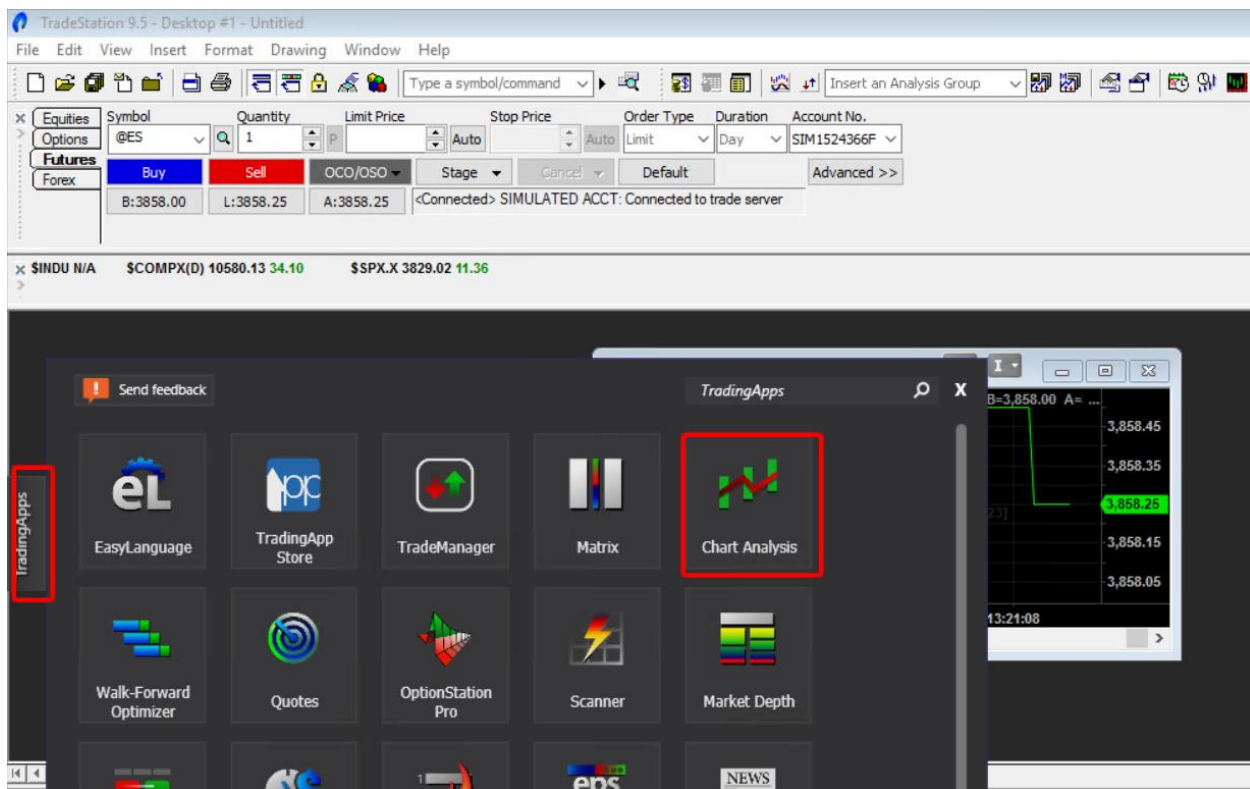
TradeStation 9.5 - Desktop #1 - Untitled

File Edit View Insert Format Drawing Window Help

Type a symbol/command

Insert an Analysis Group

Equities
Options
Futures
Forex

Symbol
@ES

Quantity
1

Limit Price

Auto

Stop Price

Auto

Order Type
Limit

Duration
Day

Account No.
SIM1524366F

Buy

Sell

OCO/OSO

Stage

Cancel

Default

Advanced >>

B:3858.00

L:3858.25

A:3858.25

<Connected> SIMULATED ACCT: Connected to trade server

$INDU N/A $COMPX(D) 10580.13 34.10 $SPX.X 3829.02 11.36

TradingApps

Send feedback

TradingApps

X

B=3,858.00 A= ...

3,858.45

3,858.35

3,858.25

3,858.15

3,858.05

13:21:08

EasyLanguage

TradingApp Store

TradeManager

Matrix

Chart Analysis

Walk-Forward Optimizer

Quotes

OptionStation Pro

Scanner

Market Depth

eps

NEWS